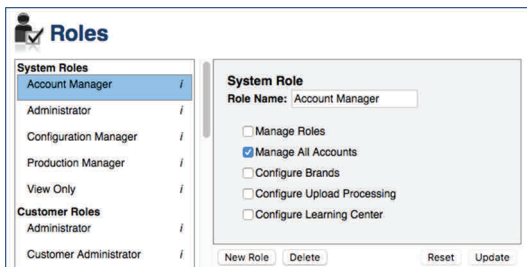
Roles

System Roles
Account Manager *i*
Administrator *i*
Configuration Manager *i*
Production Manager *i*
View Only *i*
Customer Roles
Administrator *i*
Customer Administrator *i*

System Role
Role Name: Account Manager

☐ Manage Roles
☑ Manage All Accounts
☐ Configure Brands
☐ Configure Upload Processing
☐ Configure Learning Center

New Role Delete Reset Update